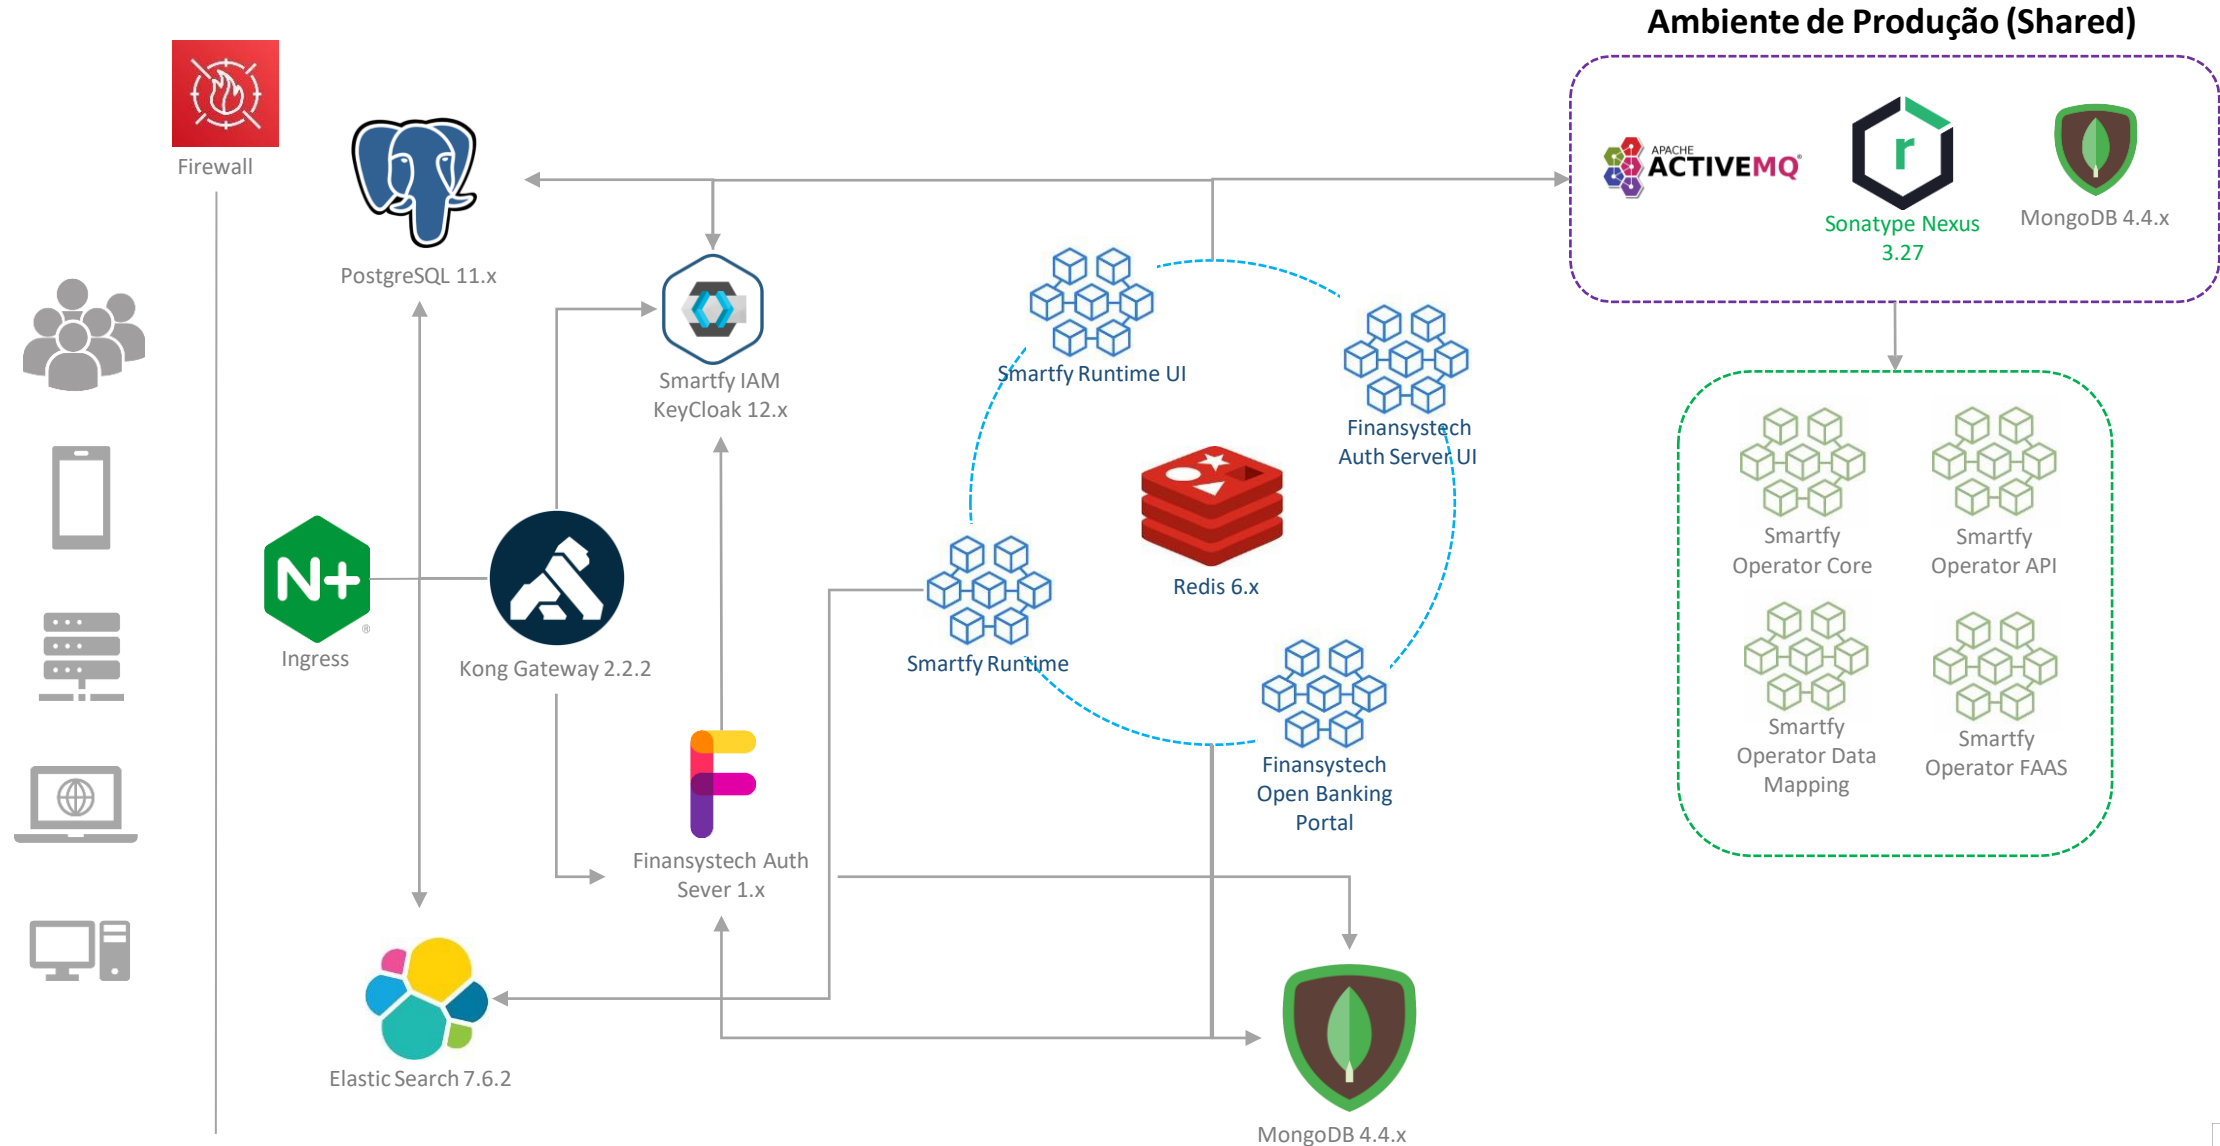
Ambiente de Produção (Shared)

Firewall

PostgreSQL 11.x

APACHE ACTIVEMQ

Sonatype Nexus 3.27

MongoDB 4.4.x

Smartfy IAM KeyCloak 12.x

Smartfy Runtime UI

Finansystech Auth Server UI

Smartfy Operator Core

Smartfy Operator API

Smartfy Operator Data Mapping

Smartfy Operator FAAS

N+

Ingress

Kong Gateway 2.2.2

Redis 6.x

Smartfy Runtime

Finansystech Open Banking Portal

Finansystech Auth Sever 1.x

Elastic Search 7.6.2

MongoDB 4.4.x